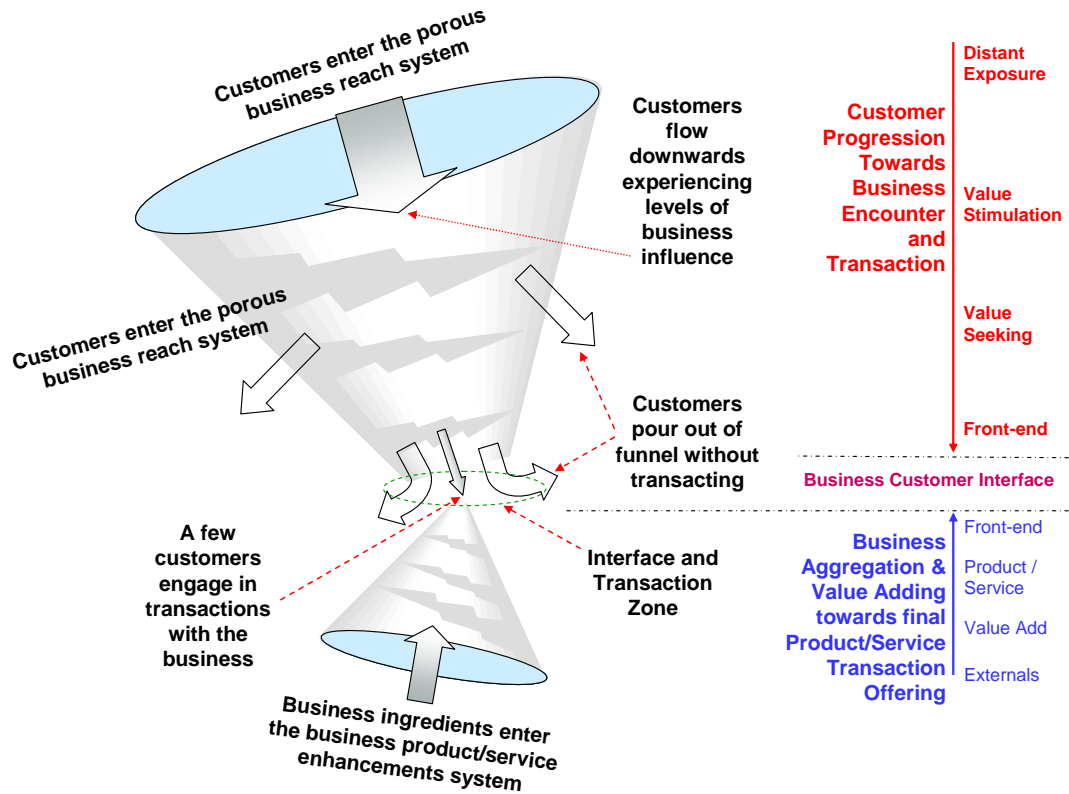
Customers enter the porous business reach system

Customers flow downwards experiencing levels of business influence

Customers enter the porous business reach system

Customers pour out of funnel without transacting

A few customers engage in transactions with the business

Interface and Transaction Zone

Business ingredients enter the business product/service enhancements system

Distant Exposure

Customer Progression Towards Business Encounter and Transaction

Value Stimulation

Value Seeking

Front-end

Business Customer Interface

Front-end

Business Aggregation & Value Adding towards final Product/Service Transaction Offering

Product / Service

Value Add

Externals